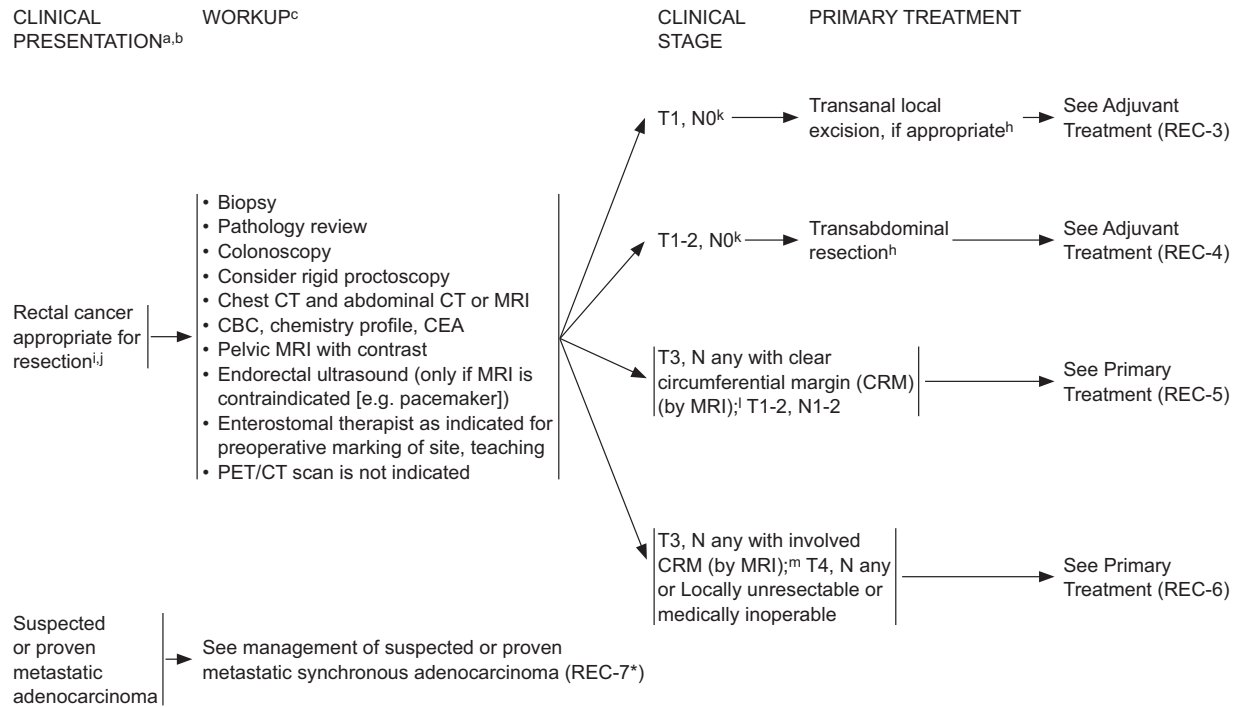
CLINICAL PRESENTATION$^{a,b}$

WORKUP$^{c}$

CLINICAL STAGE

PRIMARY TREATMENT

Rectal cancer appropriate for resection$^{i,j}$

• Biopsy
• Pathology review
• Colonoscopy
• Consider rigid proctoscopy
• Chest CT and abdominal CT or MRI
• CBC, chemistry profile, CEA
• Pelvic MRI with contrast
• Endorectal ultrasound (only if MRI is contraindicated [e.g. pacemaker])
• Enterostomal therapist as indicated for preoperative marking of site, teaching
• PET/CT scan is not indicated

T1, N0$^{k}$ → Transanal local excision, if appropriate$^{h}$ → See Adjuvant Treatment (REC-3)

T1-2, N0$^{k}$ → Transabdominal resection$^{h}$ → See Adjuvant Treatment (REC-4)

T3, N any with clear circumferential margin (CRM) (by MRI);$^{l}$ T1-2, N1-2 → See Primary Treatment (REC-5)

T3, N any with involved CRM (by MRI);$^{m}$ T4, N any or Locally unresectable or medically inoperable → See Primary Treatment (REC-6)

Suspected or proven metastatic adenocarcinoma → See management of suspected or proven metastatic synchronous adenocarcinoma (REC-7*)